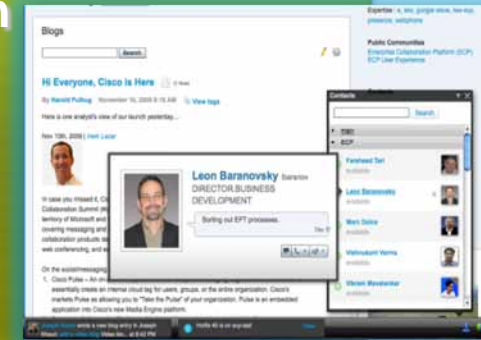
Blogs

Search

Hi Everyone, Cisco is Here

By Harold Pulfrug November 10, 2008 8:15 AM View tags

Here is one analyst's view of our launch yesterday...

Nov 10th, 2008 | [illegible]

In case you missed it, C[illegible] Collaboration Summit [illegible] territory of Microsoft and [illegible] covering messaging and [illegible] collaboration products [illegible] web conferencing, and e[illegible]

On the social/messaging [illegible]

1. Cisco Pulse – An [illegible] essentially create an internal cloud tag for users, groups, or the entire organization. Cisco's markets Pulse as allowing you to "Take the Pulse" of your organization. Pulse is an embedded application into Cisco's new Media Engine platform.

Leon Baranovsky Baranov
DIRECTOR,BUSINESS DEVELOPMENT

Sorting out EPT processes.

Expertise: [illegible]

Public Communities
Enterprise Collaboration Platform (ECP)
ECP User Experience

Contacts

Search

TBD
ECP

Farshead Tari
Leon Baranovsky
Marc Dalna
Vishnukant Verma
Vikram Mandekar

Hello All is on our yet

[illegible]